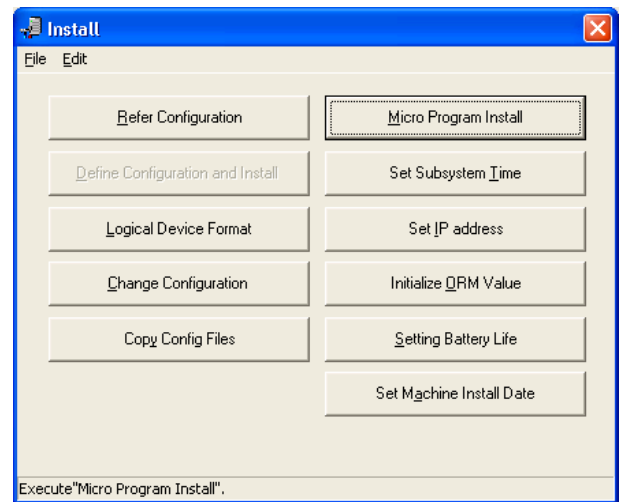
Install

File Edit

Refer Configuration

Micro Program Install

Define Configuration and Install

Set Subsystem Time

Logical Device Format

Set IP address

Change Configuration

Initialize ORM Value

Copy Config Files

Setting Battery Life

Set Machine Install Date

Execute"Micro Program Install".